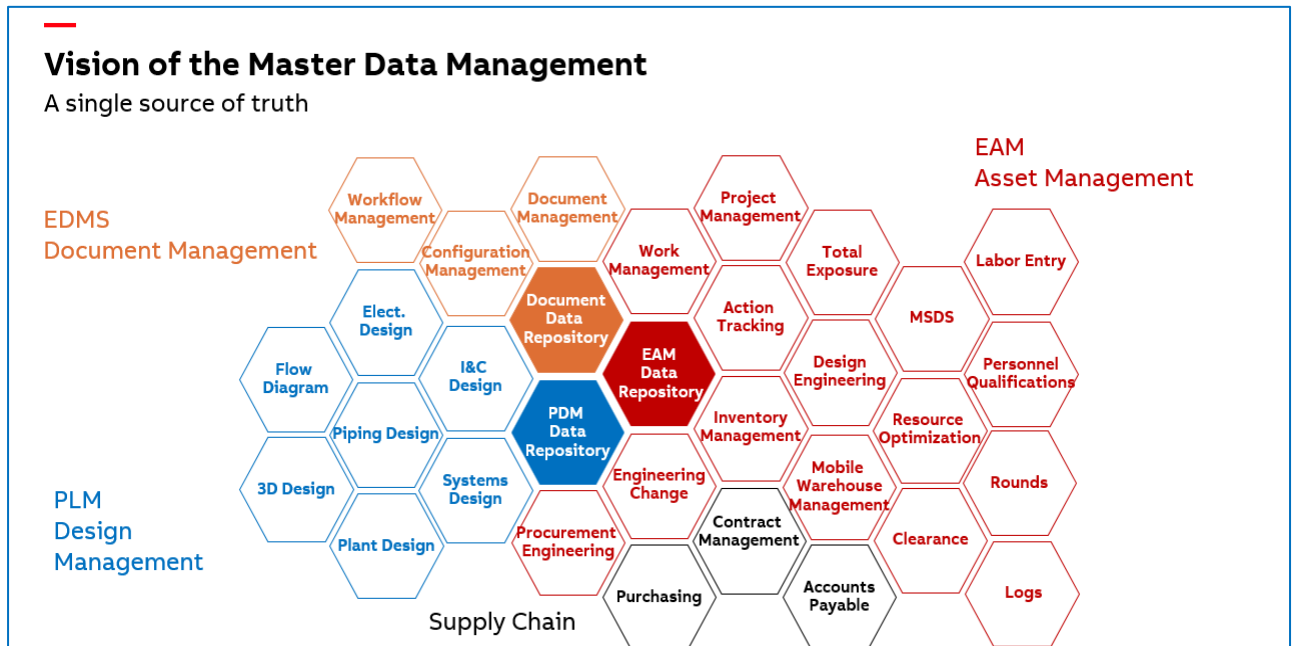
Vision of the Master Data Management
A single source of truth

EDMS
Document Management

EAM
Asset Management

PLM
Design
Management

Workflow Management

Document Management

Project Management

Configuration Management

Work Management

Total Exposure

Labor Entry

Document Data Repository

Action Tracking

MSDS

Elect. Design

Flow Diagram

I&C Design

EAM Data Repository

Design Engineering

Personnel Qualifications

PDM Data Repository

Inventory Management

Resource Optimization

Piping Design

3D Design

Systems Design

Engineering Change

Mobile Warehouse Management

Rounds

Plant Design

Procurement Engineering

Contract Management

Clearance

Purchasing

Accounts Payable

Logs

Supply Chain